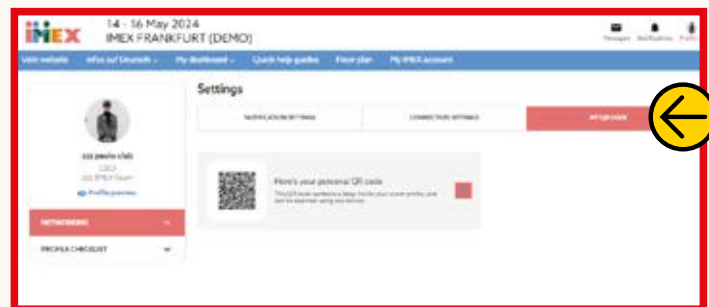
IMEX
14 - 16 May 2024
IMEX FRANKFURT (DEMO)

Messages Notifications Profile

Visit website Infos auf Deutsch My dashboard Quick help guides Floor plan My IMEX account

Settings

NOTIFICATION SETTINGS CONNECTION SETTINGS MY QR CODE

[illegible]
CEO
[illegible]
Profile preview

NETWORKING

PROFILE CHECKLIST

Here's your personal QR code
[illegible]